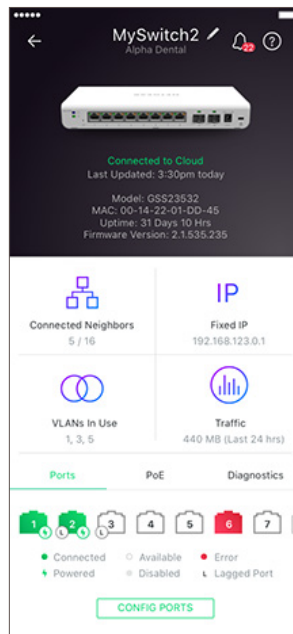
MySwitch2
Alpha Dental
22
?

Connected to Cloud
Last Updated: 3:30pm today

Model: GSS23532
MAC: 00-14-22-01-DD-45
Uptime: 31 Days 10 Hrs
Firmware Version: 2.1.535.235

Connected Neighbors
5 / 16

IP
Fixed IP
192.168.123.0.1

VLANs In Use
1, 3, 5

Traffic
440 MB (Last 24 hrs)

Ports
PoE
Diagnostics

1 2 3 4 5 6 7

Connected
Available
Error
Powered
Disabled
Lagged Port

CONFIG PORTS